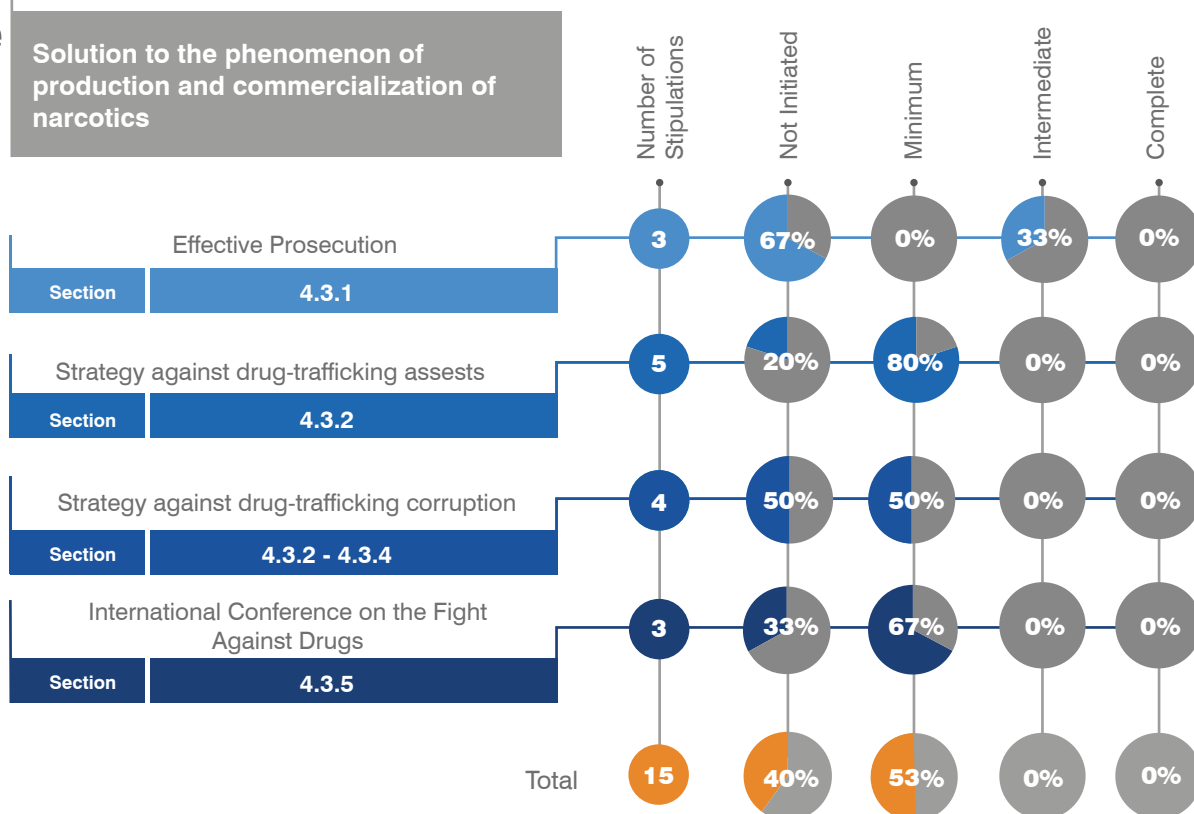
Solution to the phenomenon of production and commercialization of narcotics

| | Number of Stipulations | Not Initiated | Minimum | Intermediate | Complete |
|---|---|---|---|---|---|
| Effective Prosecution — Section 4.3.1 | 3 | 67% | 0% | 33% | 0% |
| Strategy against drug-trafficking assests — Section 4.3.2 | 5 | 20% | 80% | 0% | 0% |
| Strategy against drug-trafficking corruption — Section 4.3.2 - 4.3.4 | 4 | 50% | 50% | 0% | 0% |
| International Conference on the Fight Against Drugs — Section 4.3.5 | 3 | 33% | 67% | 0% | 0% |
| Total | 15 | 40% | 53% | 0% | 0% |